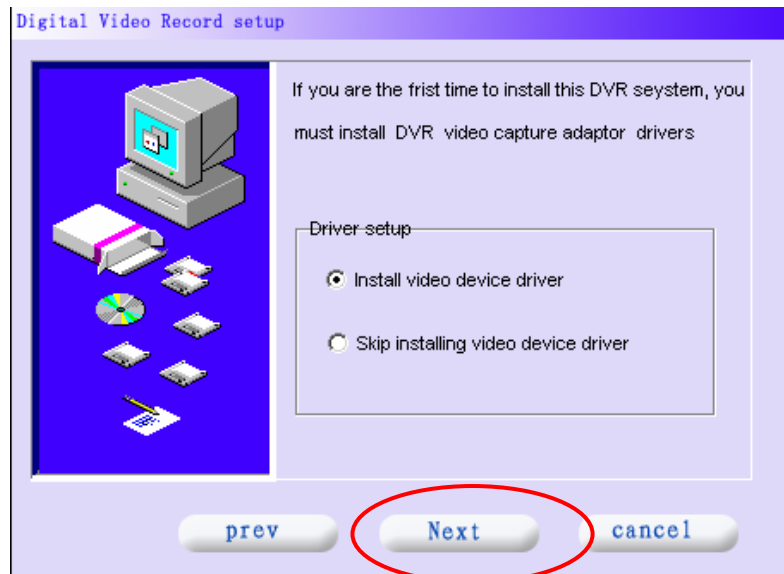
Digital Video Record setup

If you are the frist time to install this DVR seystem, you must install DVR video capture adaptor drivers

Driver setup

Install video device driver

Skip installing video device driver

prev

Next

cancel